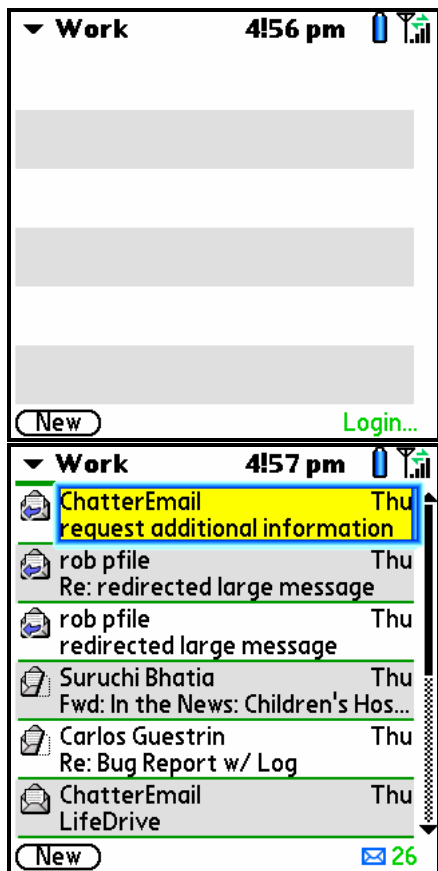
Work 4:56 pm

New

Login...

Work 4:57 pm

ChatterEmail Thu
request additional information

rob pfile Thu
Re: redirected large message

rob pfile Thu
redirected large message

Suruchi Bhatia Thu
Fwd: In the News: Children's Hos...

Carlos Guestrin Thu
Re: Bug Report w/ Log

ChatterEmail Thu
LifeDrive

New

26